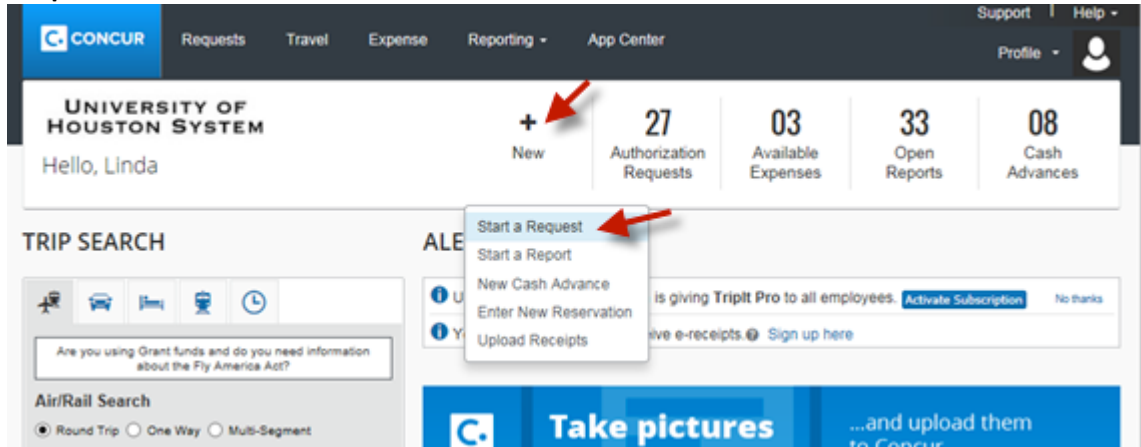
C. CONCUR Requests Travel Expense Reporting ▾ App Center

Support | Help ▾

Profile ▾

UNIVERSITY OF HOUSTON SYSTEM

Hello, Linda

+ New

27 Authorization Requests

03 Available Expenses

33 Open Reports

08 Cash Advances

TRIP SEARCH

ALE

Start a Request
Start a Report
New Cash Advance
Enter New Reservation
Upload Receipts

U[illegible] is giving TripIt Pro to all employees. Activate Subscription No thanks

Y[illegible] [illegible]eive e-receipts. Sign up here

Are you using Grant funds and do you need information about the Fly America Act?

Air/Rail Search

Round Trip One Way Multi-Segment

Take pictures

...and upload them to Concur